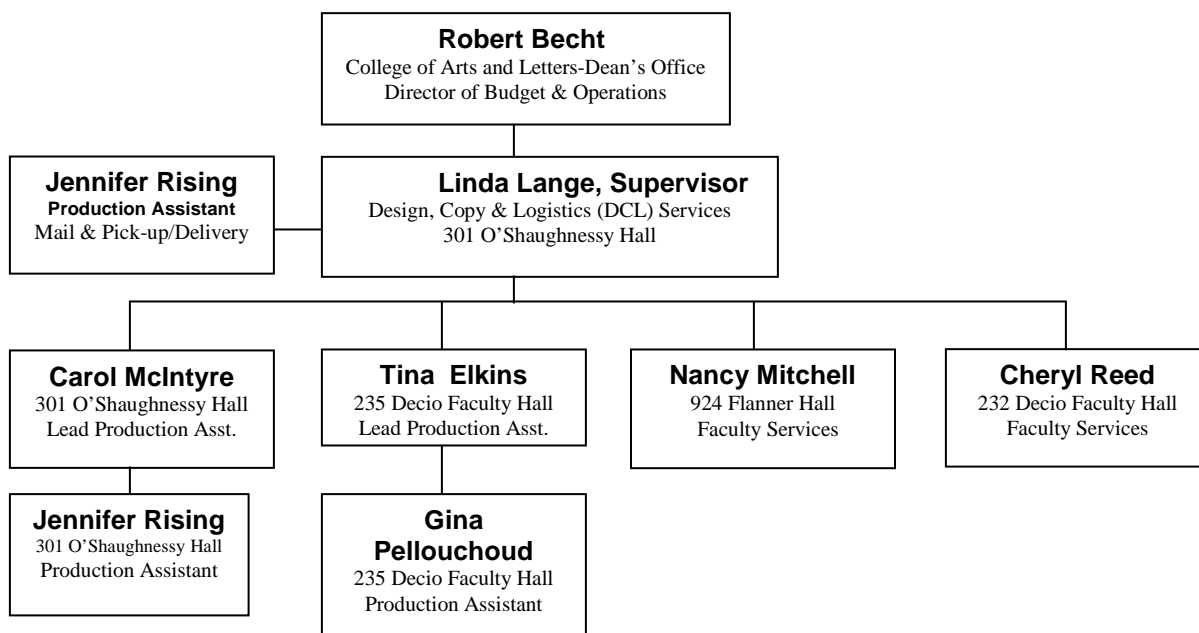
**Robert Becht**
College of Arts and Letters-Dean's Office
Director of Budget & Operations

**Jennifer Rising**
**Production Assistant**
Mail & Pick-up/Delivery

**Linda Lange, Supervisor**
Design, Copy & Logistics (DCL) Services
301 O'Shaughnessy Hall

**Carol McIntyre**
301 O'Shaughnessy Hall
Lead Production Asst.

**Tina Elkins**
235 Decio Faculty Hall
Lead Production Asst.

**Nancy Mitchell**
924 Flanner Hall
Faculty Services

**Cheryl Reed**
232 Decio Faculty Hall
Faculty Services

**Jennifer Rising**
301 O'Shaughnessy Hall
Production Assistant

**Gina Pellouchoud**
235 Decio Faculty Hall
Production Assistant